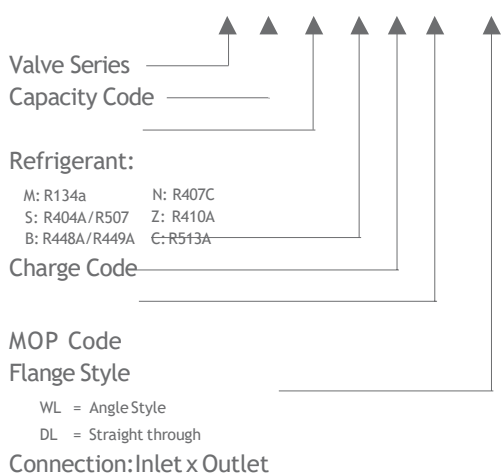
Valve Series
Capacity Code

Refrigerant:

M: R134a N: R407C
S: R404A/R507 Z: R410A
B: R448A/R449A C: R513A

Charge Code

MOP Code
Flange Style

WL = Angle Style
DL = Straight through

Connection: Inlet x Outlet